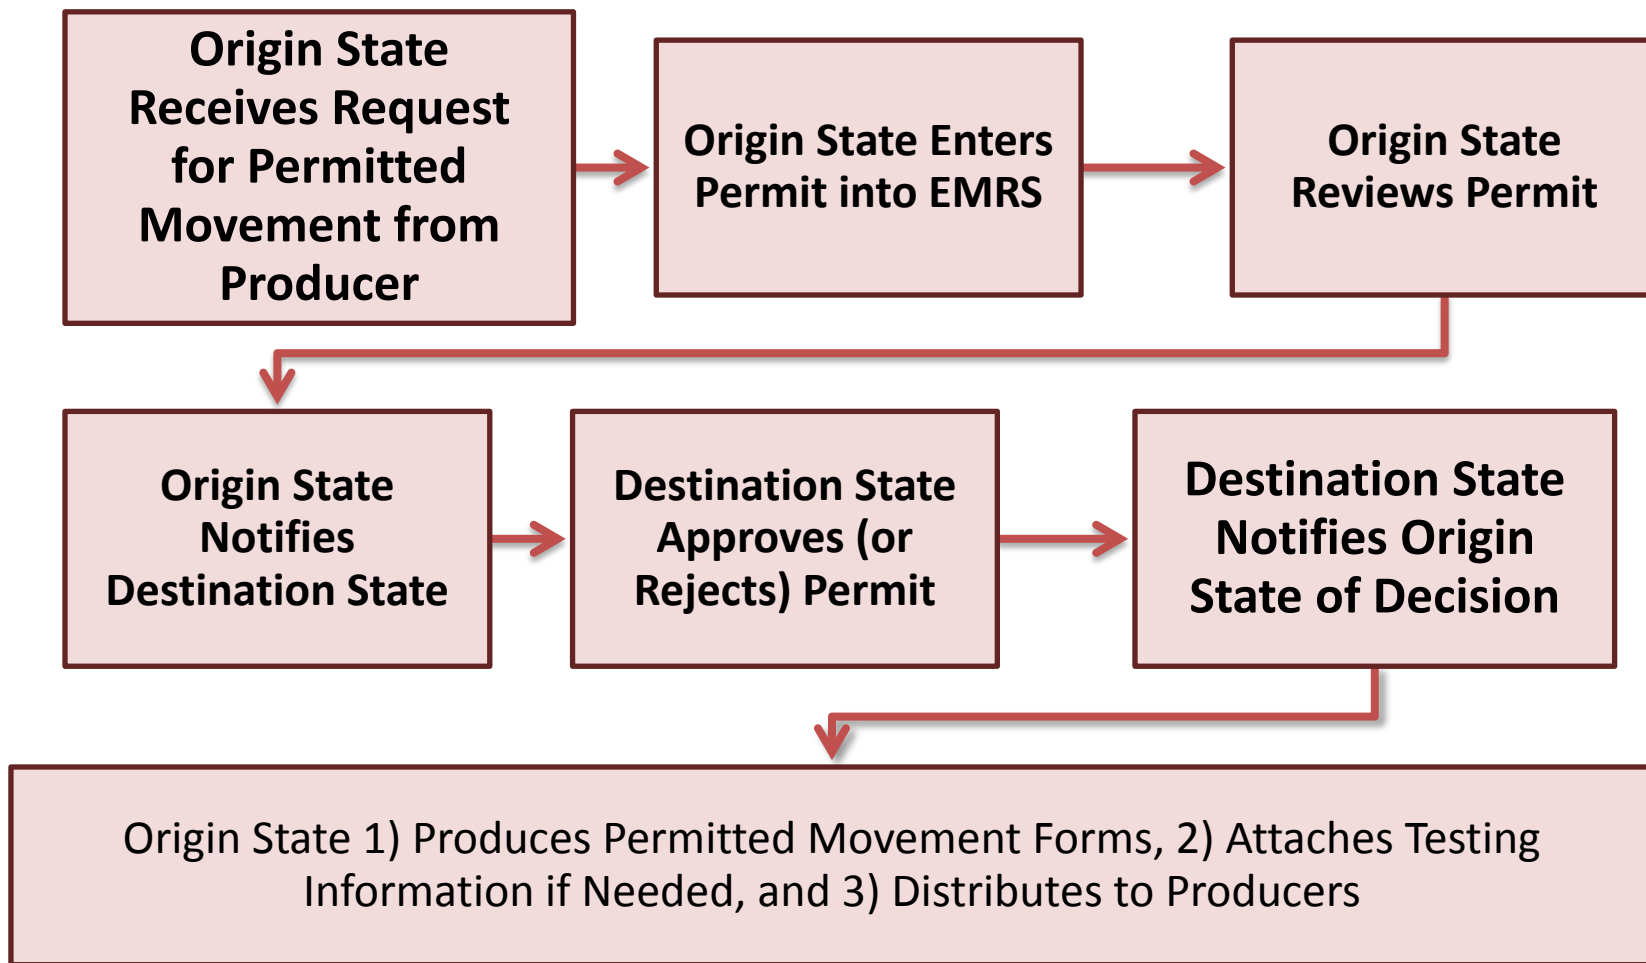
Origin State Receives Request for Permitted Movement from Producer

Origin State Enters Permit into EMRS

Origin State Reviews Permit

Origin State Notifies Destination State

Destination State Approves (or Rejects) Permit

Destination State Notifies Origin State of Decision

Origin State 1) Produces Permitted Movement Forms, 2) Attaches Testing Information if Needed, and 3) Distributes to Producers